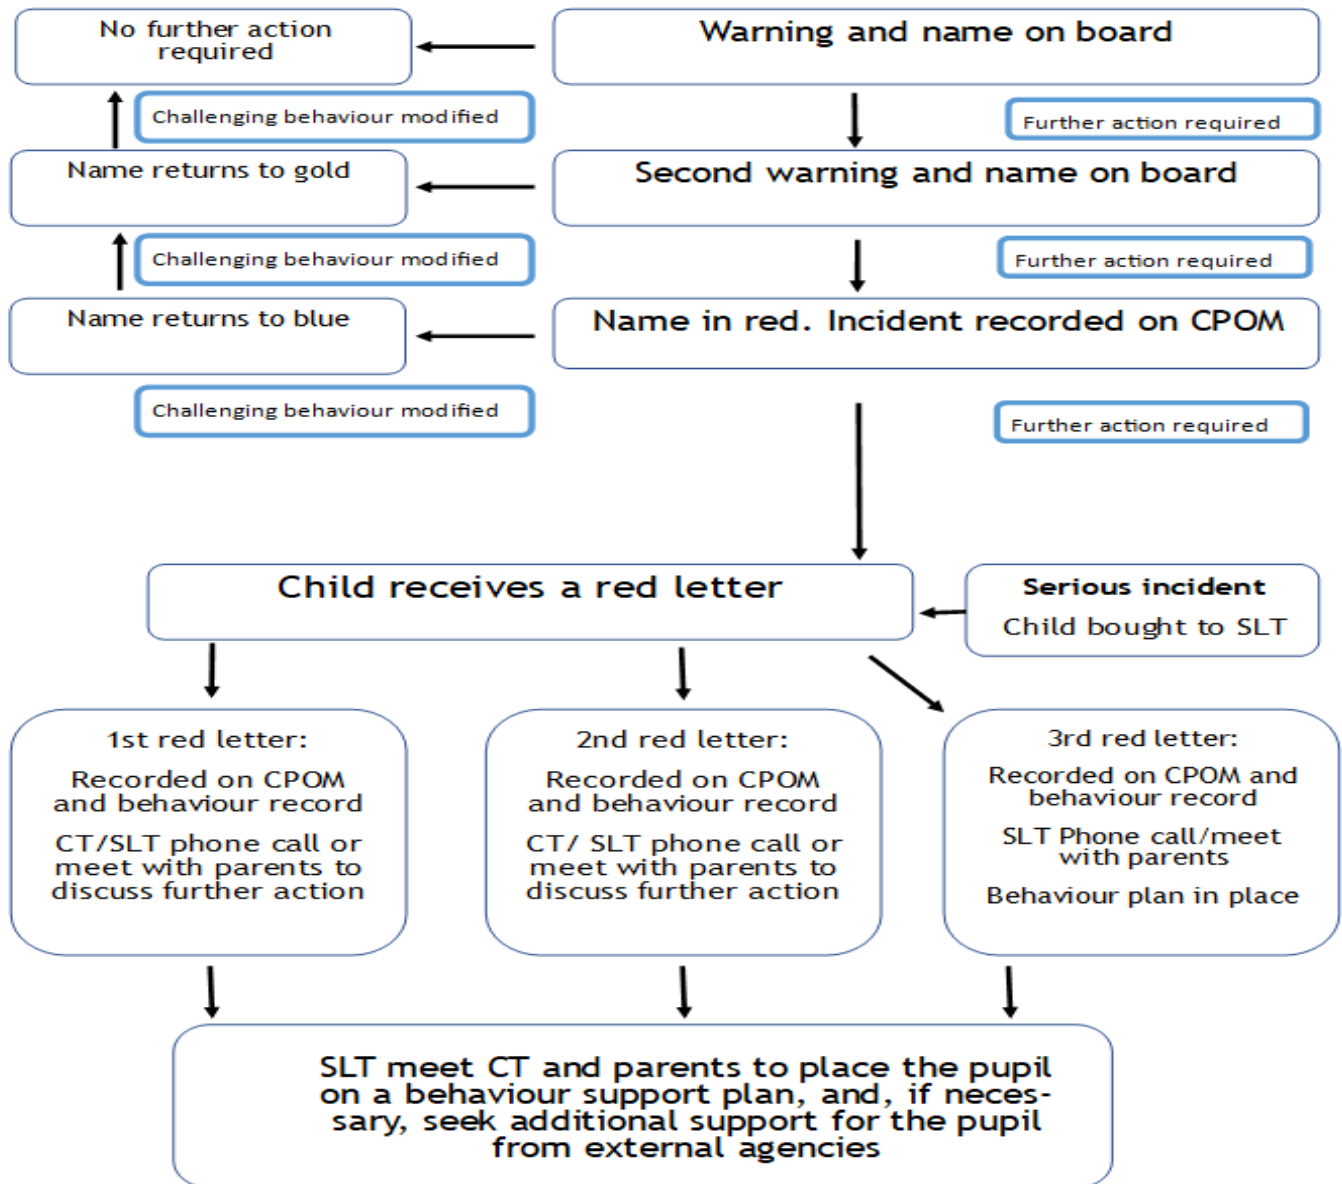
No further action required

Warning and name on board

Challenging behaviour modified

Further action required

Name returns to gold

Second warning and name on board

Challenging behaviour modified

Further action required

Name returns to blue

Name in red. Incident recorded on CPOM

Challenging behaviour modified

Further action required

Child receives a red letter

Serious incident

Child bought to SLT

1st red letter:

Recorded on CPOM and behaviour record

CT/SLT phone call or meet with parents to discuss further action

2nd red letter:

Recorded on CPOM and behaviour record

CT/ SLT phone call or meet with parents to discuss further action

3rd red letter:

Recorded on CPOM and behaviour record

SLT Phone call/meet with parents

Behaviour plan in place

SLT meet CT and parents to place the pupil on a behaviour support plan, and, if necessary, seek additional support for the pupil from external agencies